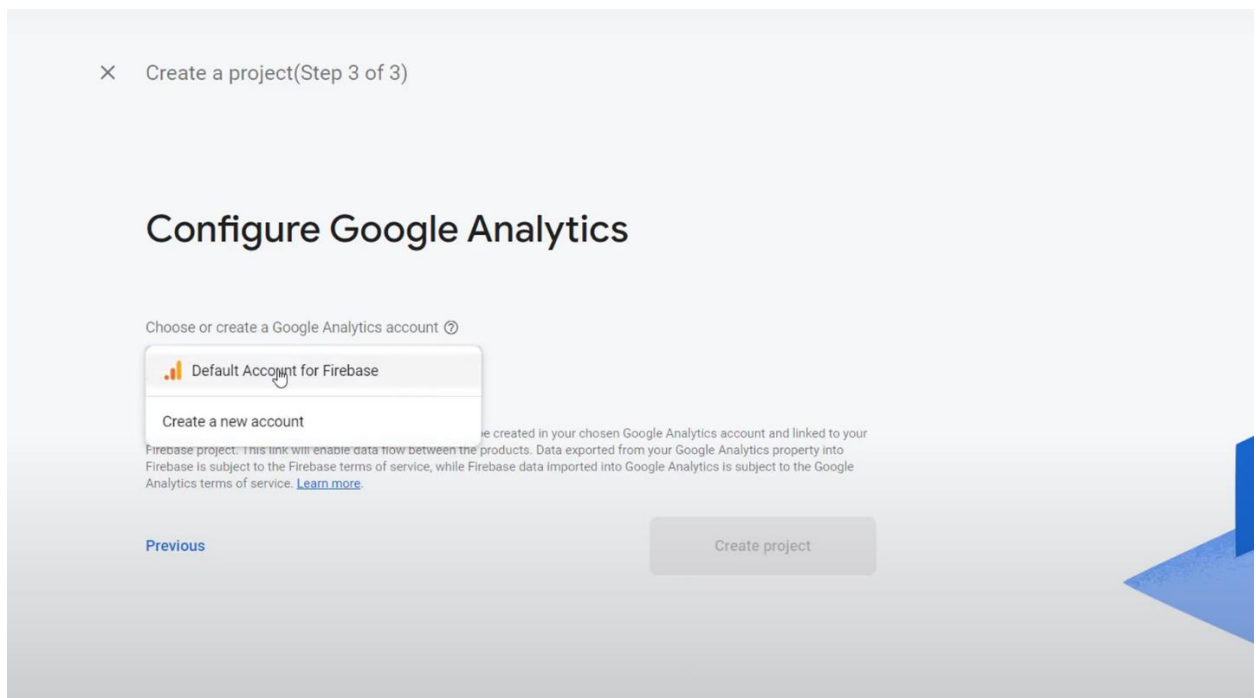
× Create a project(Step 3 of 3)

Configure Google Analytics

Choose or create a Google Analytics account ⑦

Default Account for Firebase

Create a new account

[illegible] be created in your chosen Google Analytics account and linked to your Firebase project. This link will enable data flow between the products. Data exported from your Google Analytics property into Firebase is subject to the Firebase terms of service, while Firebase data imported into Google Analytics is subject to the Google Analytics terms of service. Learn more.

Previous

Create project